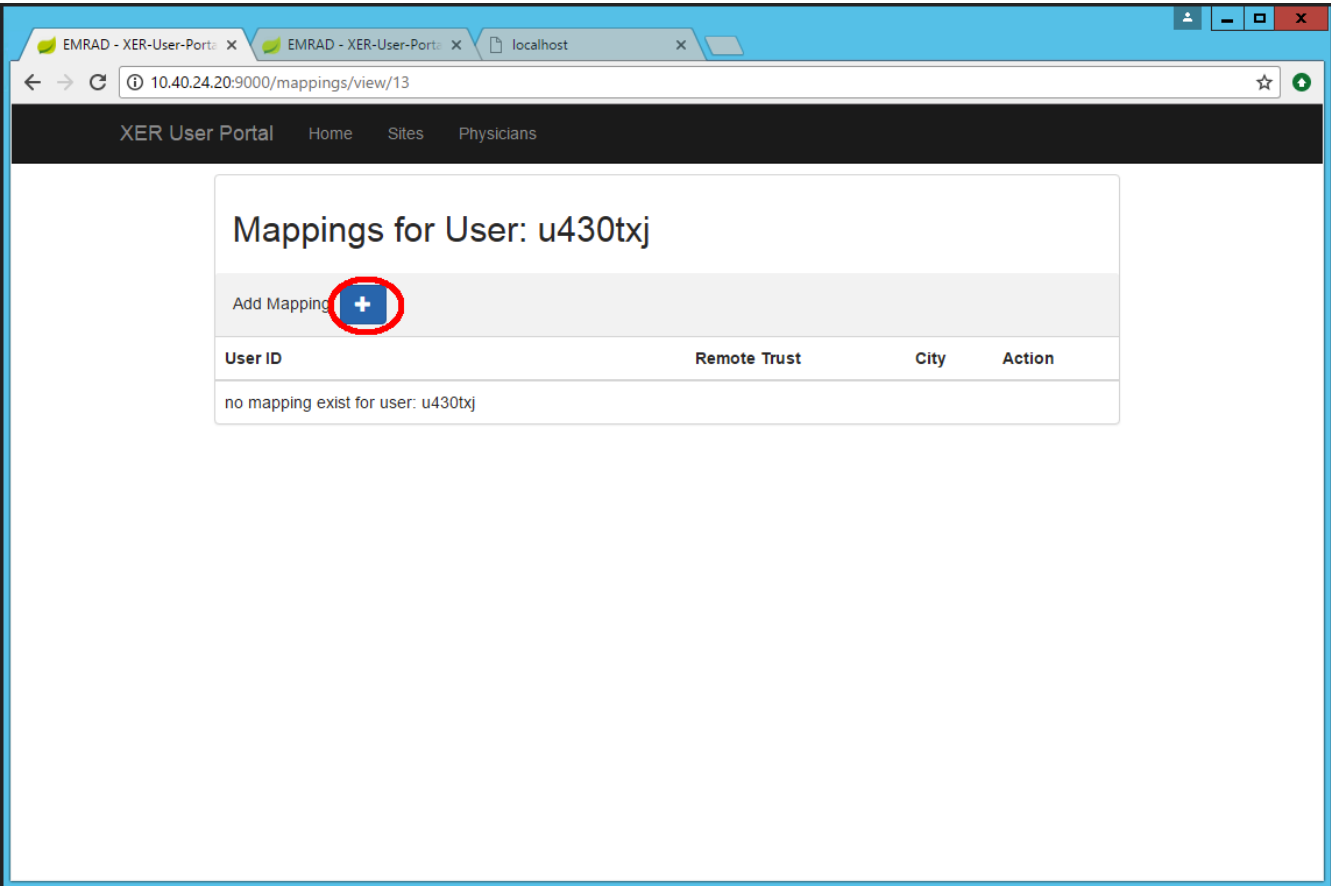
EMRAD - XER-User-Porta ×
EMRAD - XER-User-Porta ×
localhost ×

10.40.24.20:9000/mappings/view/13

XER User Portal Home Sites Physicians

Mappings for User: u430txj

Add Mapping +

| User ID | Remote Trust | City | Action |
|---|---|---|---|
| no mapping exist for user: u430txj | | | |